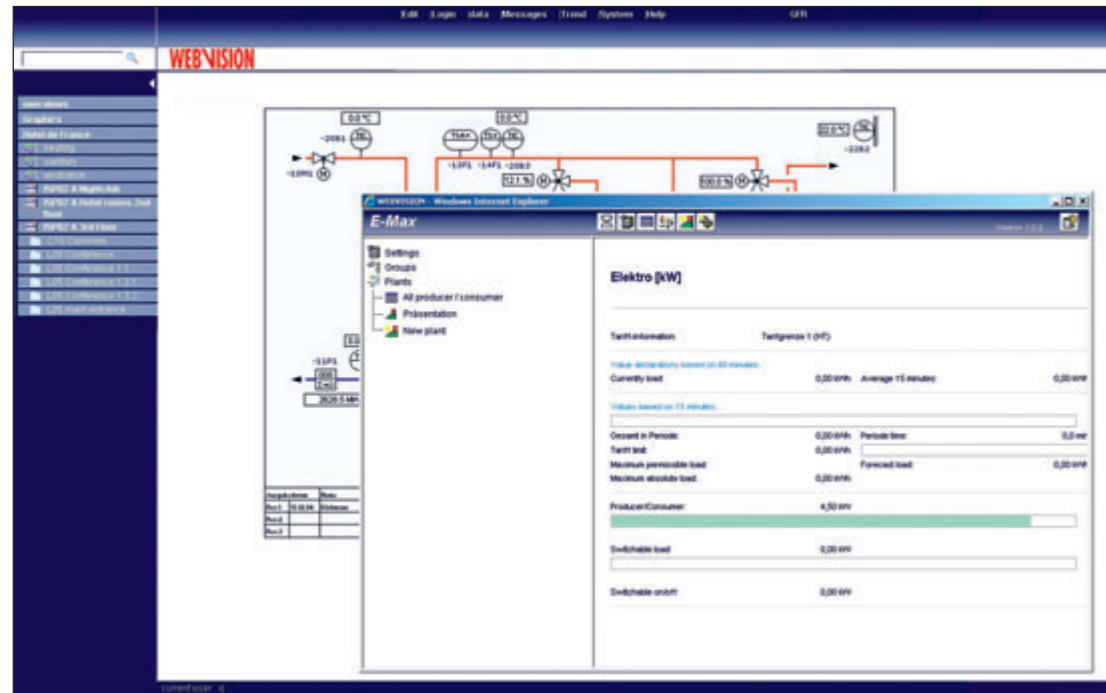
Edit Login data Messages Trend System Help GFR

WEBVISION

User abuses
Graphics
Hotel de France
heating
sanitary
ventilation
ISP02 & Night Ask
ISP02 & Hotel rooms 2nd floor
ISP02 & 3rd Floor
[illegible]
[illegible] Conference
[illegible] Conference 1.1
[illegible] Conference 1.1
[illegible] Conference 1.1.2
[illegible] main entrance

0.0 °C
0.0 °C
0.0 °C
-20B1
-10M1
-11P1
-12F1 -14F1 -20B3
12.1 %
100.0 %
-22B2
2626.5 MH

WEBVISION - Windows Internet Explorer

E-Max

Version 1.0.2

Settings
Groups
Plants
All producer / consumer
Präsentation
New plant

Elektro [kW]

Tarif-information: Tarifgrenze 1 (HT)

Values declaratory based on 60 minutes...
Currently load: 0,00 kWh Average 15 minutes: 0,00 kW

Values based on 15 minutes...

Gesamt in Periode: 0,00 kWh Periode time: 0,0 min
Tariff limit: 0,00 kWh
Maximum permissible load: Forecast load: 0,00 kW
Maximum absolute load: 0,00 kWh

Producer/Consumer: 4,50 kW

Switchable load: 0,00 kW

Switchable on/off: 0,00 kW

current user: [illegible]